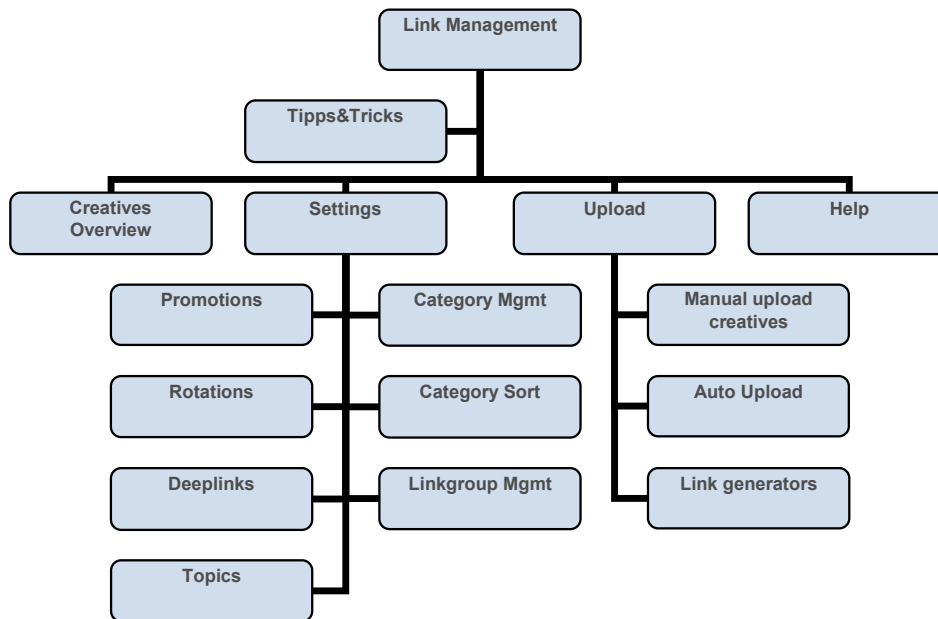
Link Management

Tipps&Tricks

Creatives Overview

Settings

Upload

Help

Promotions

Category Mgmt

Rotations

Category Sort

Deeplinks

Linkgroup Mgmt

Topics

Manual upload creatives

Auto Upload

Link generators